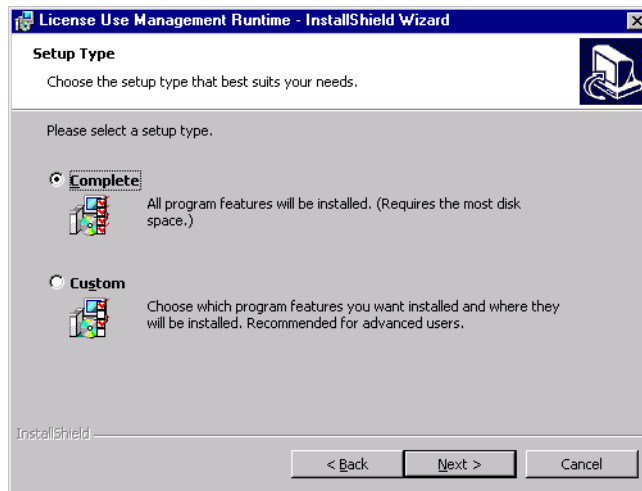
License Use Management Runtime - InstallShield Wizard

Setup Type

Choose the setup type that best suits your needs.

Please select a setup type.

Complete

All program features will be installed. (Requires the most disk space.)

Custom

Choose which program features you want installed and where they will be installed. Recommended for advanced users.

InstallShield

< Back

Next >

Cancel